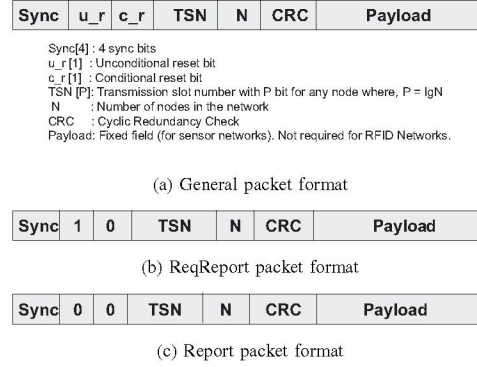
| Sync | u_r | c_r | TSN | N | CRC | Payload |
|---|---|---|---|---|---|---|

Sync[4] : 4 sync bits
u_r [1] : Unconditional reset bit
c_r [1] : Conditional reset bit
TSN [P]: Transmission slot number with P bit for any node where, P = lgN
N : Number of nodes in the network
CRC : Cyclic Redundancy Check
Payload: Fixed field (for sensor networks). Not required for RFID Networks.

(a) General packet format

| Sync | 1 | 0 | TSN | N | CRC | Payload |
|---|---|---|---|---|---|---|

(b) ReqReport packet format

| Sync | 0 | 0 | TSN | N | CRC | Payload |
|---|---|---|---|---|---|---|

(c) Report packet format